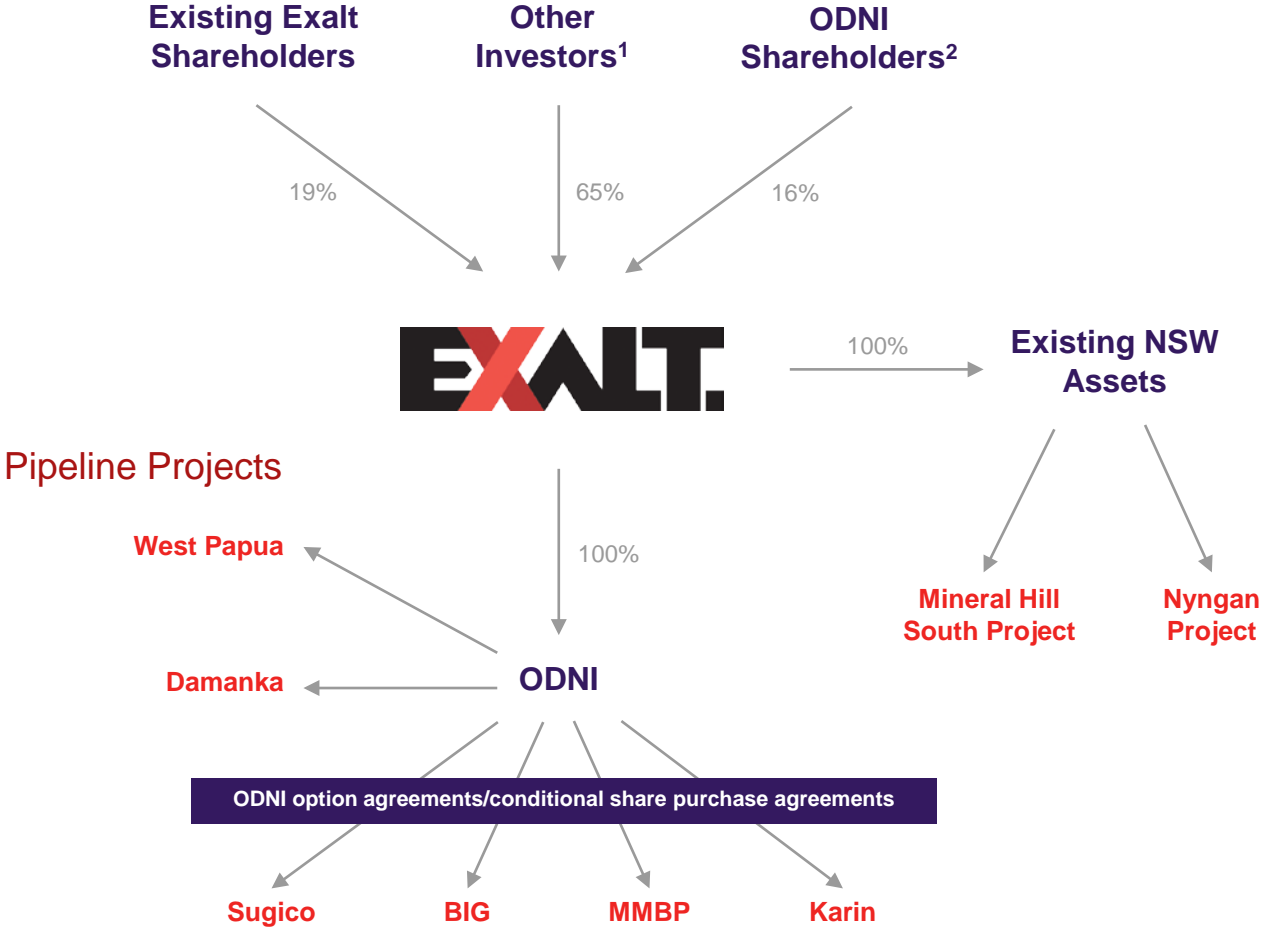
Existing Exalt Shareholders

Other Investors$^1$

ODNI Shareholders$^2$

19%

65%

16%

EXALT.

100%

Existing NSW Assets

Pipeline Projects

100%

West Papua

Mineral Hill South Project

Nyngan Project

Damanka

ODNI

ODNI option agreements/conditional share purchase agreements

Sugico

BIG

MMBP

Karin